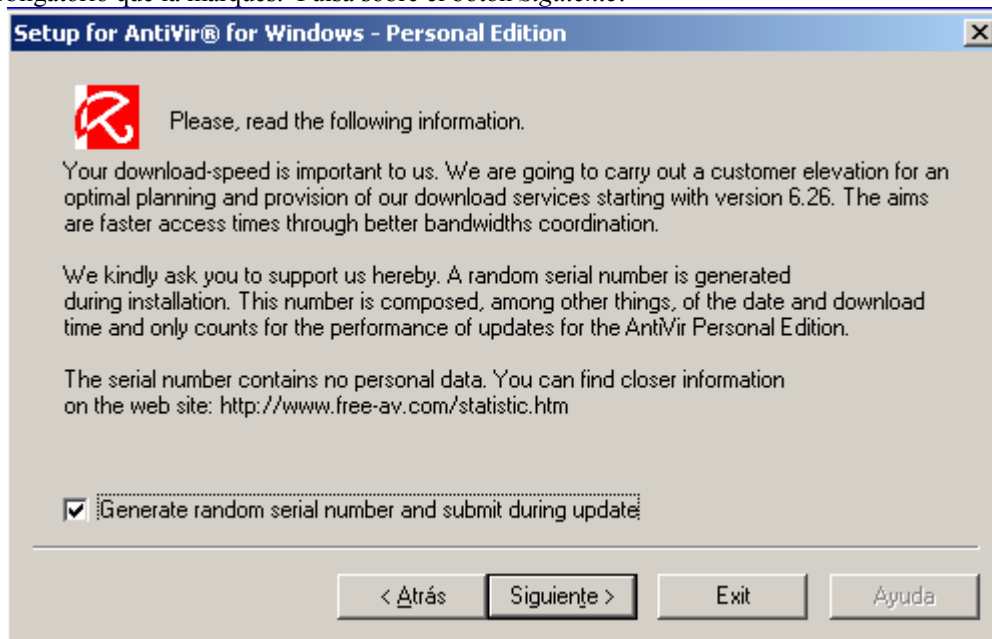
obligatorio que la marques. Pulsa sobre el botón Siguiente.

Setup for AntiVir® for Windows - Personal Edition

Please, read the following information.

Your download-speed is important to us. We are going to carry out a customer elevation for an optimal planning and provision of our download services starting with version 6.26. The aims are faster access times through better bandwidths coordination.

We kindly ask you to support us hereby. A random serial number is generated during installation. This number is composed, among other things, of the date and download time and only counts for the performance of updates for the AntiVir Personal Edition.

The serial number contains no personal data. You can find closer information on the web site: http://www.free-av.com/statistic.htm

Generate random serial number and submit during update

< Atrás
Siguiente >
Exit
Ayuda